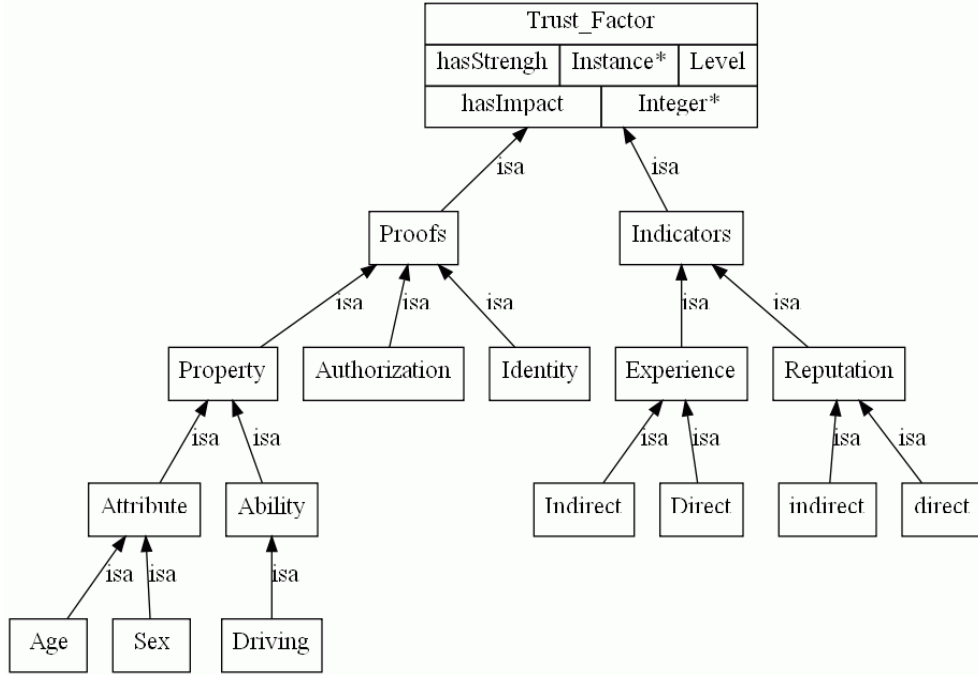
Trust_Factor

| hasStrengh | Instance* | Level |
|---|---|---|
| hasImpact | Integer* | |

isa
isa

Proofs
Indicators

isa
isa
isa
isa
isa

Property
Authorization
Identity
Experience
Reputation

isa
isa
isa
isa
isa
isa

Attribute
Ability
Indirect
Direct
indirect
direct

isa
isa
isa

Age
Sex
Driving